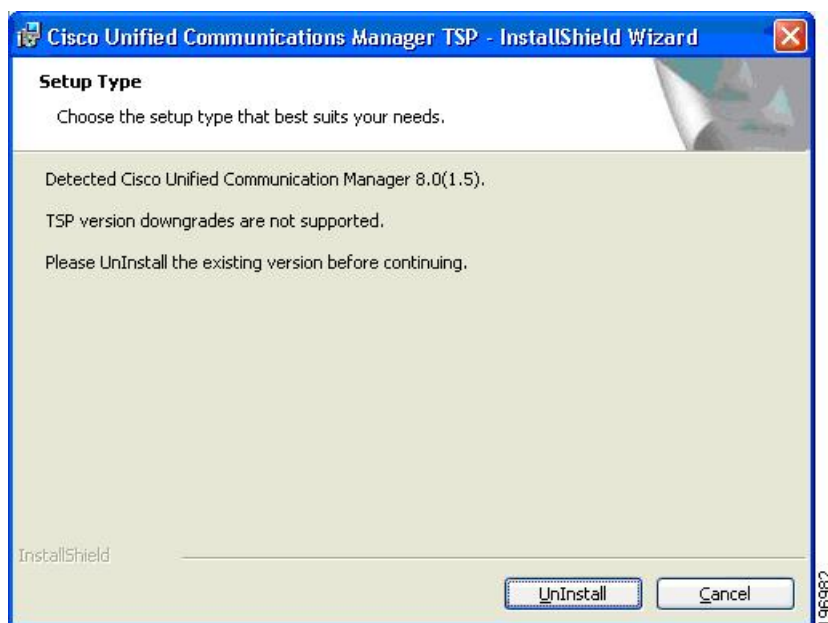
Cisco Unified Communications Manager TSP - InstallShield Wizard

Setup Type

Choose the setup type that best suits your needs.

Detected Cisco Unified Communication Manager 8.0(1.5).

TSP version downgrades are not supported.

Please UnInstall the existing version before continuing.

InstallShield

UnInstall

Cancel

196982